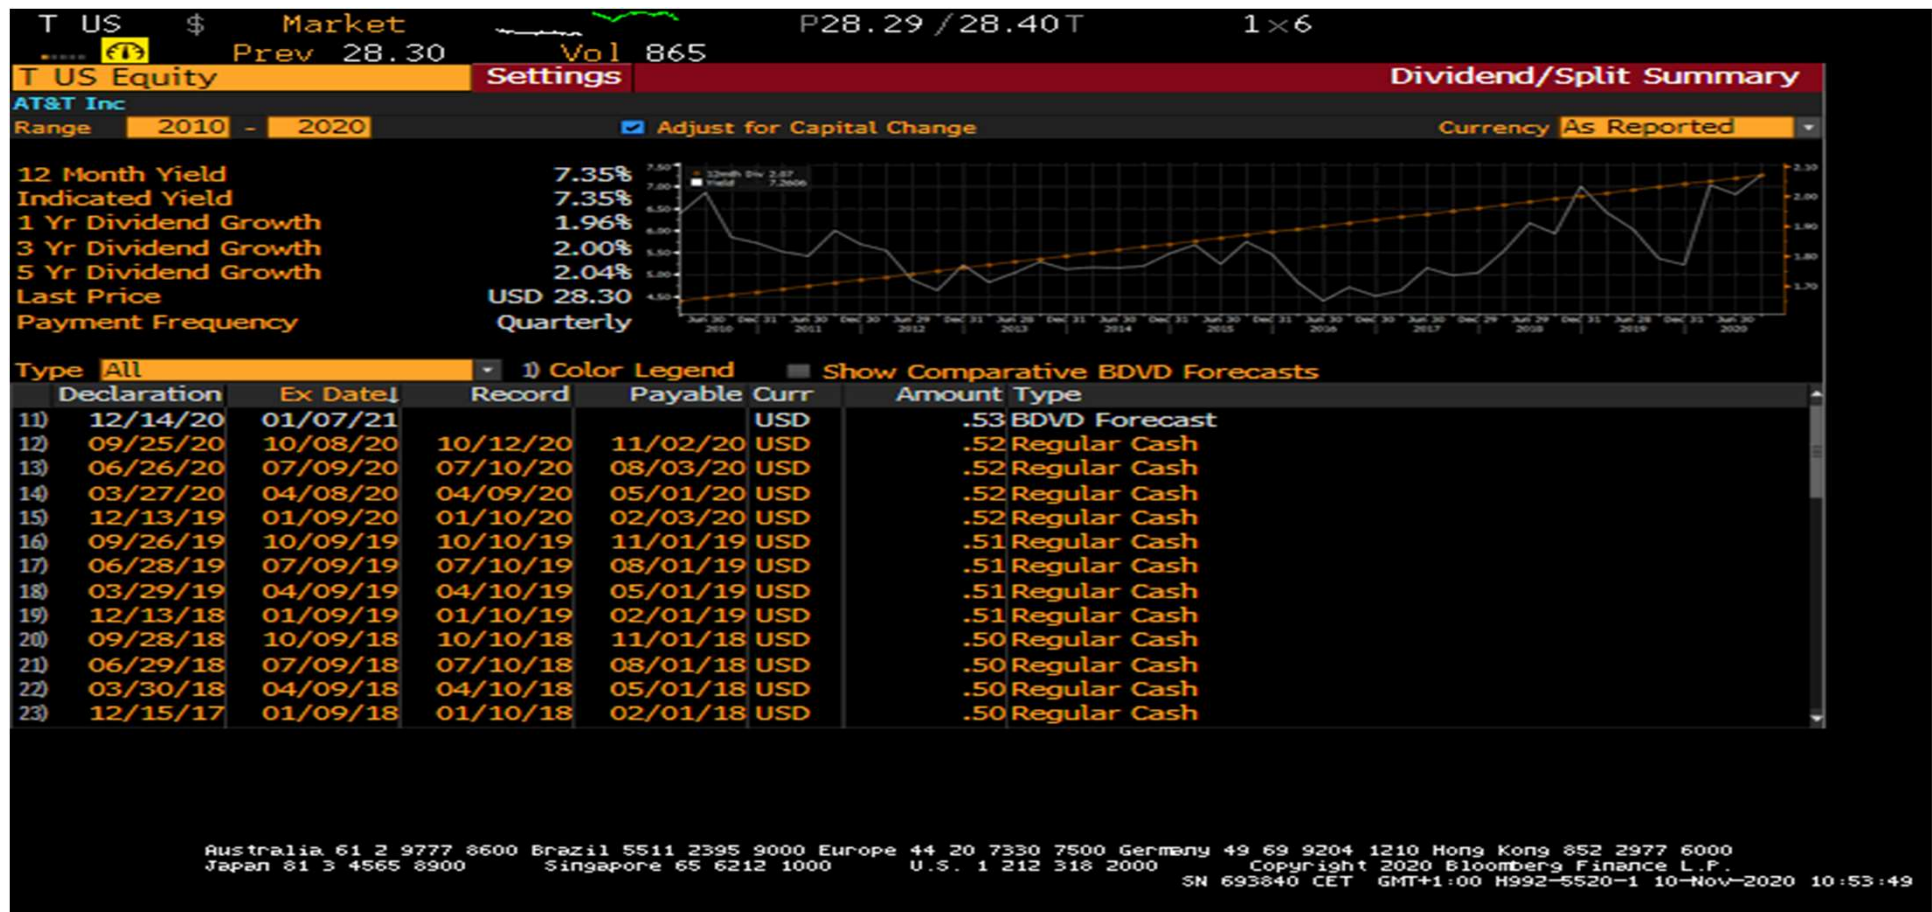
T US $ Market P28.29 / 28.40T 1×6
Prev 28.30 Vol 865

T US Equity Settings Dividend/Split Summary

AT&T Inc

Range 2010 - 2020 Adjust for Capital Change Currency As Reported

| | |
|---|---|
| 12 Month Yield | 7.35% |
| Indicated Yield | 7.35% |
| 1 Yr Dividend Growth | 1.96% |
| 3 Yr Dividend Growth | 2.00% |
| 5 Yr Dividend Growth | 2.04% |
| Last Price | USD 28.30 |
| Payment Frequency | Quarterly |

Type All 1) Color Legend Show Comparative BDVD Forecasts

| | Declaration | Ex Date | Record | Payable | Curr | Amount | Type |
|---|---|---|---|---|---|---|---|
| 11) | 12/14/20 | 01/07/21 | | | USD | .53 | BDVD Forecast |
| 12) | 09/25/20 | 10/08/20 | 10/12/20 | 11/02/20 | USD | .52 | Regular Cash |
| 13) | 06/26/20 | 07/09/20 | 07/10/20 | 08/03/20 | USD | .52 | Regular Cash |
| 14) | 03/27/20 | 04/08/20 | 04/09/20 | 05/01/20 | USD | .52 | Regular Cash |
| 15) | 12/13/19 | 01/09/20 | 01/10/20 | 02/03/20 | USD | .52 | Regular Cash |
| 16) | 09/26/19 | 10/09/19 | 10/10/19 | 11/01/19 | USD | .51 | Regular Cash |
| 17) | 06/28/19 | 07/09/19 | 07/10/19 | 08/01/19 | USD | .51 | Regular Cash |
| 18) | 03/29/19 | 04/09/19 | 04/10/19 | 05/01/19 | USD | .51 | Regular Cash |
| 19) | 12/13/18 | 01/09/19 | 01/10/19 | 02/01/19 | USD | .51 | Regular Cash |
| 20) | 09/28/18 | 10/09/18 | 10/10/18 | 11/01/18 | USD | .50 | Regular Cash |
| 21) | 06/29/18 | 07/09/18 | 07/10/18 | 08/01/18 | USD | .50 | Regular Cash |
| 22) | 03/30/18 | 04/09/18 | 04/10/18 | 05/01/18 | USD | .50 | Regular Cash |
| 23) | 12/15/17 | 01/09/18 | 01/10/18 | 02/01/18 | USD | .50 | Regular Cash |

Australia 61 2 9777 8600 Brazil 5511 2395 9000 Europe 44 20 7330 7500 Germany 49 69 9204 1210 Hong Kong 852 2977 6000
Japan 81 3 4565 8900 Singapore 65 6212 1000 U.S. 1 212 318 2000 Copyright 2020 Bloomberg Finance L.P.
SN 693840 CET GMT+1:00 H992-5520-1 10-Nov-2020 10:53:49